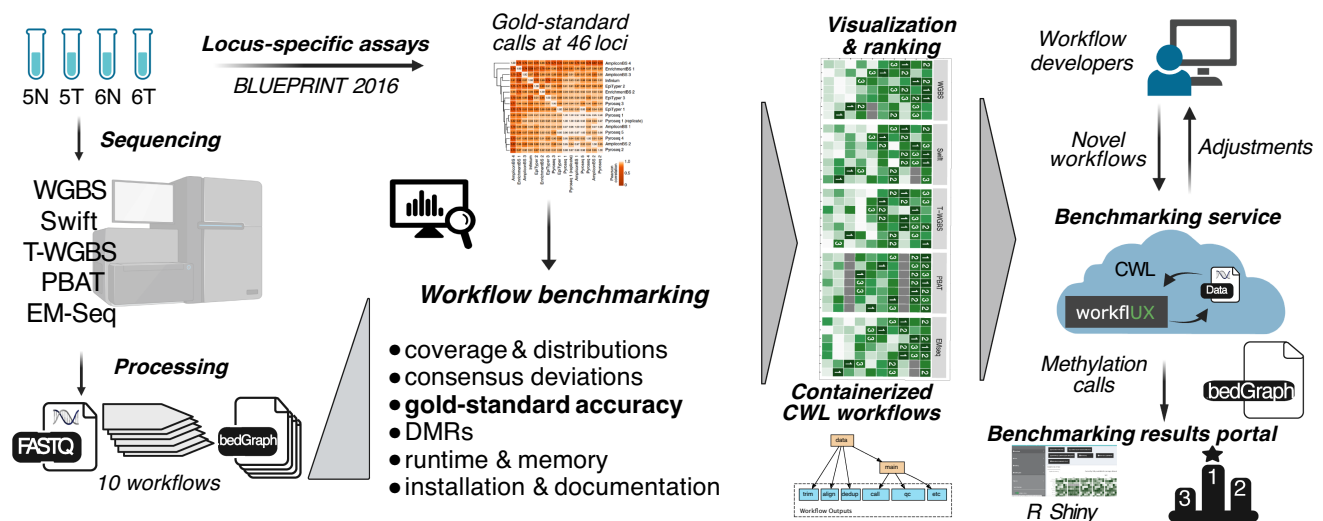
5N 5T 6N 6T

Locus-specific assays

BLUEPRINT 2016

Gold-standard calls at 46 loci

Sequencing

WGBS
Swift
T-WGBS
PBAT
EM-Seq

Processing

FASTQ

bedGraph

10 workflows

Workflow benchmarking

• coverage & distributions
• consensus deviations
• gold-standard accuracy
• DMRs
• runtime & memory
• installation & documentation

Visualization & ranking

WGBS
Swift
T-WGBS
PBAT
EMseq

Containerized CWL workflows

data
main
trim align dedup call qc etc
Workflow Outputs

Workflow developers

Novel workflows

Adjustments

Benchmarking service

CWL

Data

workflUX

Methylation calls

bedGraph

Benchmarking results portal

R Shiny

1 2 3